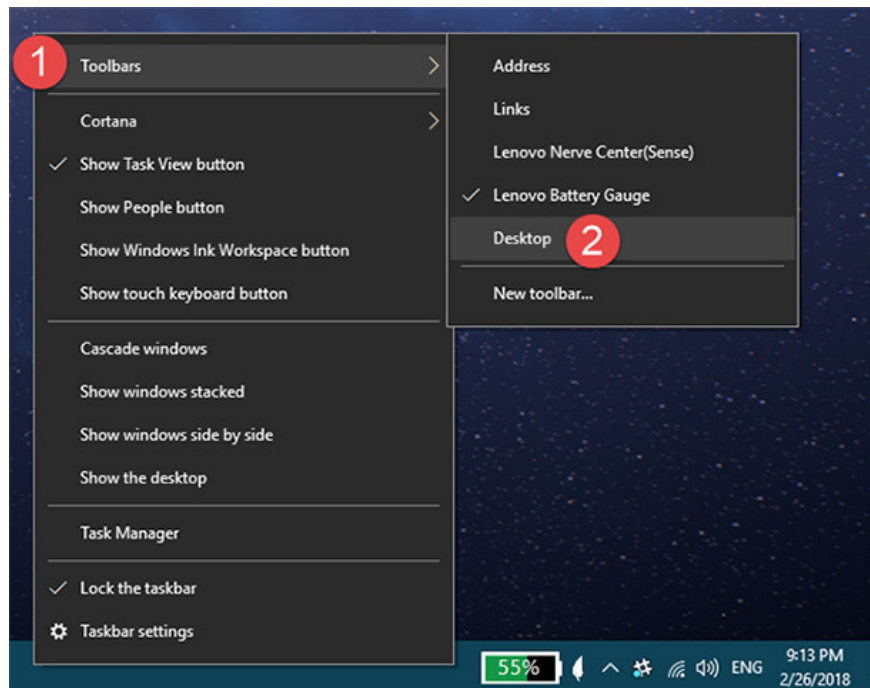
1 Toolbars

Cortana

✓ Show Task View button

Show People button

Show Windows Ink Workspace button

Show touch keyboard button

Cascade windows

Show windows stacked

Show windows side by side

Show the desktop

Task Manager

✓ Lock the taskbar

Taskbar settings

Address

Links

Lenovo Nerve Center(Sense)

✓ Lenovo Battery Gauge

Desktop 2

New toolbar...

55%

ENG

9:13 PM
2/26/2018